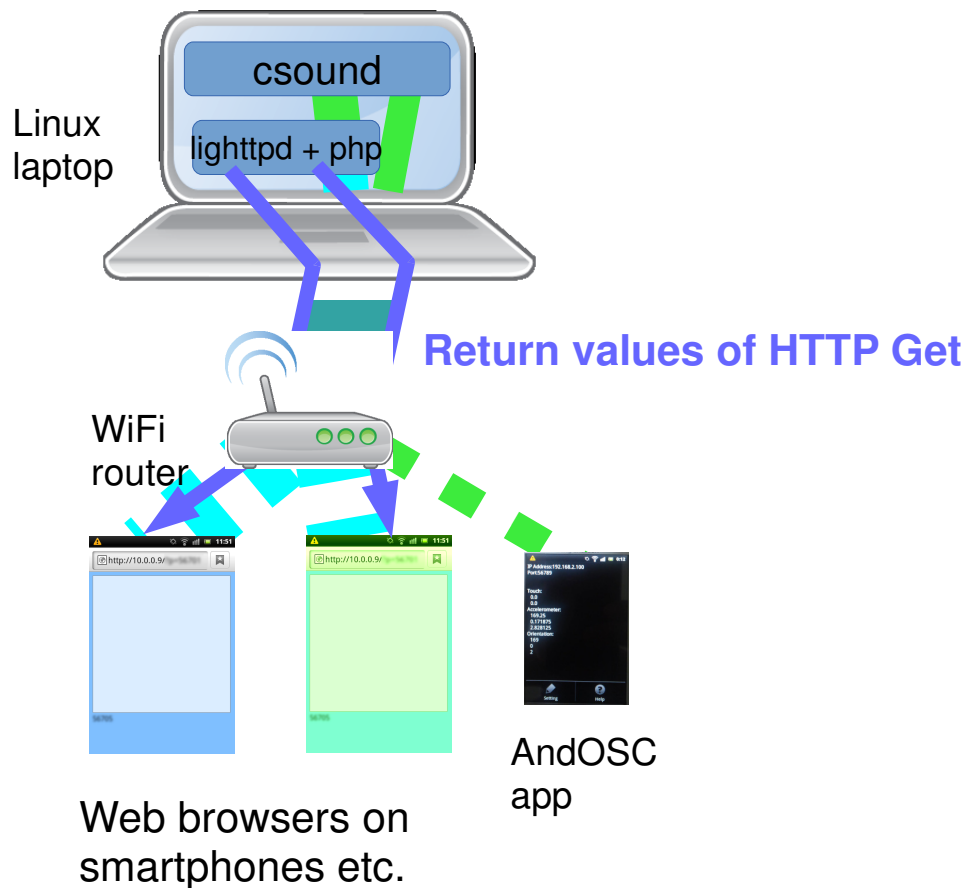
csound

Linux laptop

lighttpd + php

Return values of HTTP Get

WiFi router

11:51
http://10.0.0.9/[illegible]

11:51
http://10.0.0.9/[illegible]

IP Address:192.168.2.100
Port:56789
Touch:
0.0
0.0
Accelerometer:
169.25
0.171875
2.828125
Orientation:
169
0
2
Setting
Help

AndOSC app

Web browsers on smartphones etc.